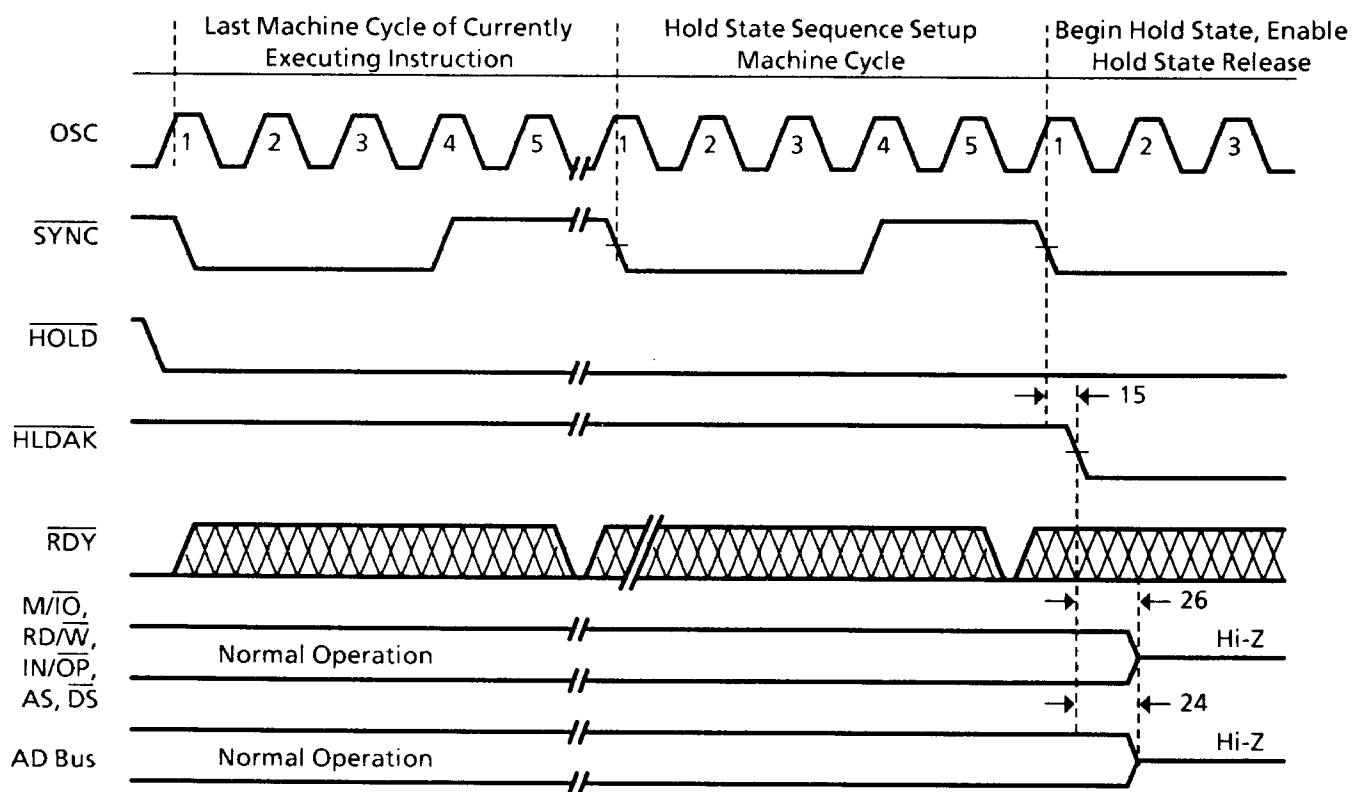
Last Machine Cycle of Currently Executing Instruction

Hold State Sequence Setup Machine Cycle

Begin Hold State, Enable Hold State Release

OSC
1 2 3 4 5 1 2 3 4 5 1 2 3

$\overline{SYNC}$

$\overline{HOLD}$

15

$\overline{HLDAK}$

$\overline{RDY}$

$M/\overline{IO}$, $RD/\overline{W}$, $IN/\overline{OP}$, AS, $\overline{DS}$

26

Normal Operation

Hi-Z

24

AD Bus

Normal Operation

Hi-Z